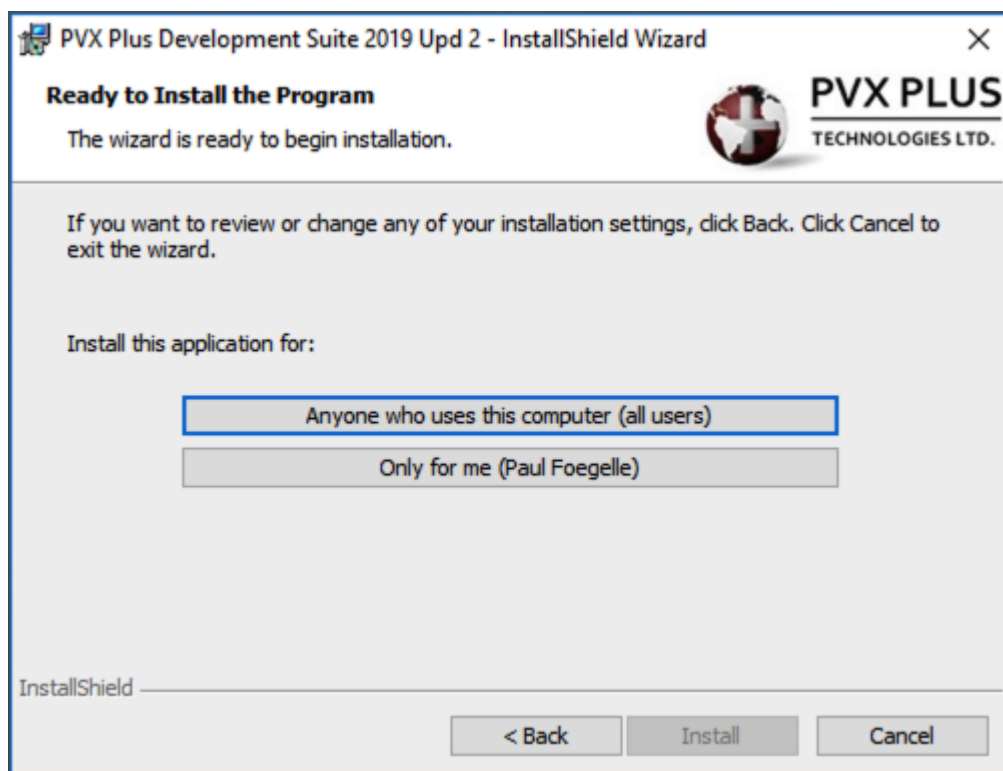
PVX Plus Development Suite 2019 Upd 2 - InstallShield Wizard ×

Ready to Install the Program

The wizard is ready to begin installation.

PVX PLUS
TECHNOLOGIES LTD.

If you want to review or change any of your installation settings, click Back. Click Cancel to exit the wizard.

Install this application for:

Anyone who uses this computer (all users)

Only for me (Paul Foegelle)

InstallShield

< Back Install Cancel